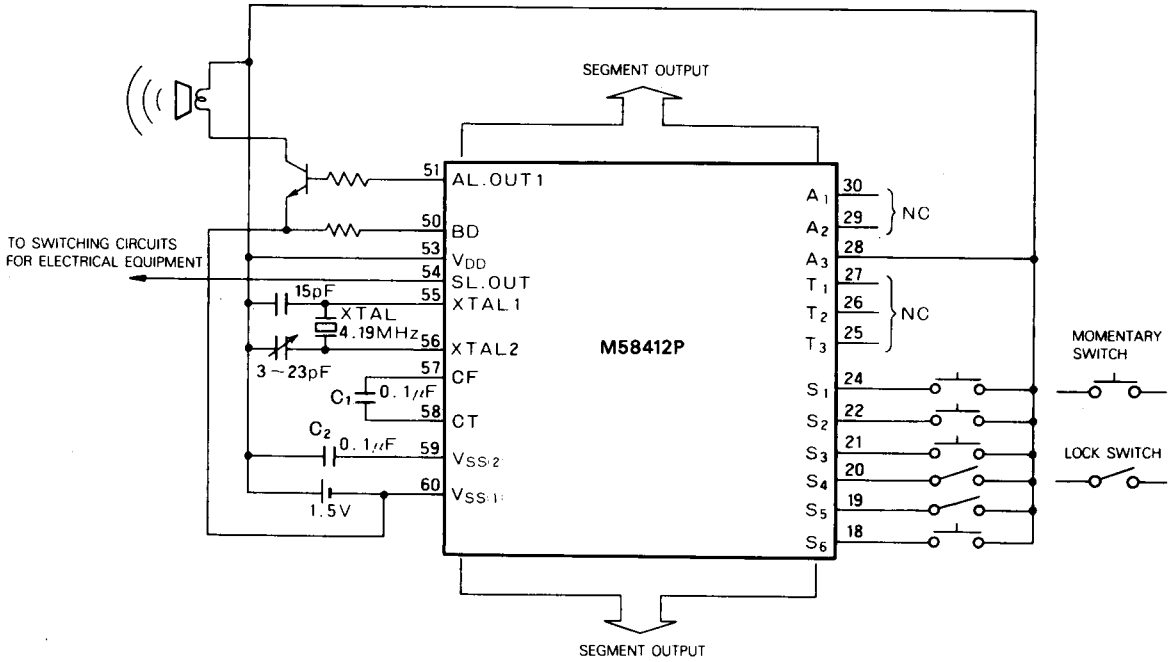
SEGMENT OUTPUT

TO SWITCHING CIRCUITS FOR ELECTRICAL EQUIPMENT

51 AL.OUT1
50 BD
53 $V_{DD}$
54 SL.OUT
55 XTAL1
56 XTAL2
57 CF
58 CT
59 $V_{SS(2)}$
60 $V_{SS(1)}$

15pF
XTAL 4.19MHz
3～23pF
$C_1$ 0.1μF
$C_2$ 0.1μF
1.5V

M58412P

$A_1$ 30
$A_2$ 29
NC
$A_3$ 28
$T_1$ 27
$T_2$ 26
$T_3$ 25
NC
$S_1$ 24
$S_2$ 22
$S_3$ 21
$S_4$ 20
$S_5$ 19
$S_6$ 18

MOMENTARY SWITCH

LOCK SWITCH

SEGMENT OUTPUT